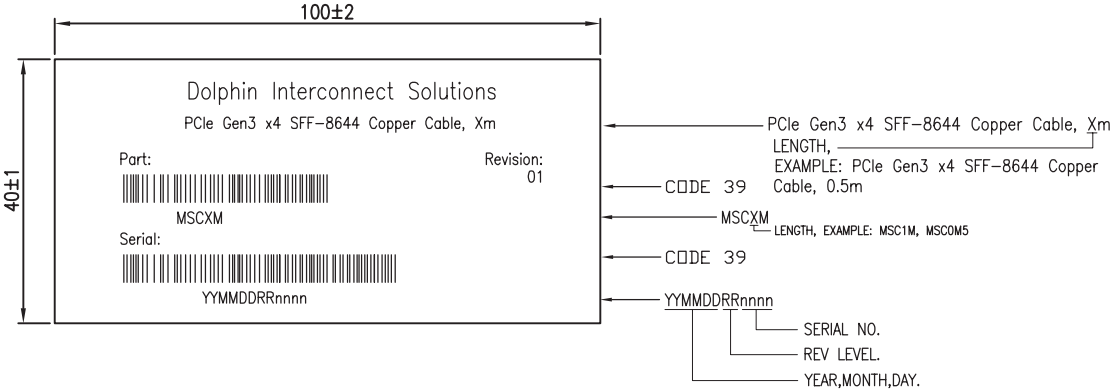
100±2

40±1

Dolphin Interconnect Solutions

PCIe Gen3 x4 SFF-8644 Copper Cable, Xm

Part:

MSCXM

Revision:
01

Serial:

YYMMDDRRnnnn

PCIe Gen3 x4 SFF-8644 Copper Cable, Xm
LENGTH,
EXAMPLE: PCIe Gen3 x4 SFF-8644 Copper Cable, 0.5m

CODE 39

MSCXM
LENGTH, EXAMPLE: MSC1M, MSC0M5

CODE 39

YYMMDDRRnnnn

SERIAL NO.

REV LEVEL.

YEAR,MONTH,DAY.